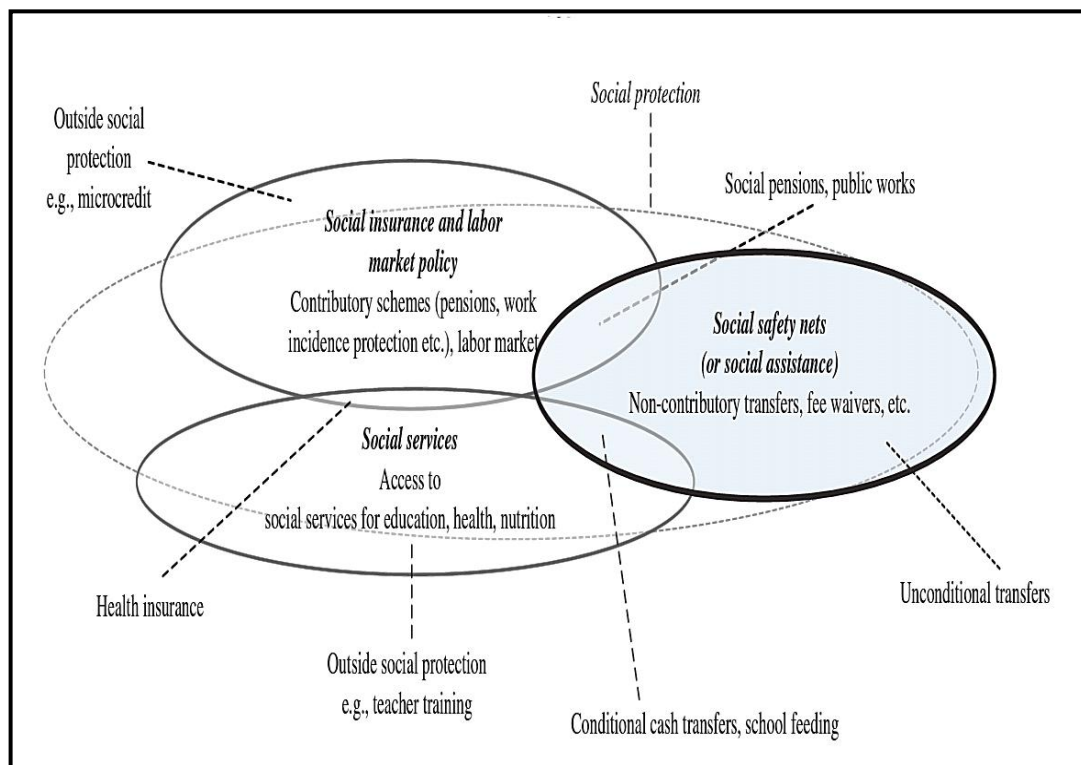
Outside social protection e.g., microcredit

Social protection

Social pensions, public works

Social insurance and labor market policy
Contributory schemes (pensions, work incidence protection etc.), labor market

Social safety nets (or social assistance)
Non-contributory transfers, fee waivers, etc.

Social services
Access to social services for education, health, nutrition

Health insurance

Unconditional transfers

Outside social protection e.g., teacher training

Conditional cash transfers, school feeding